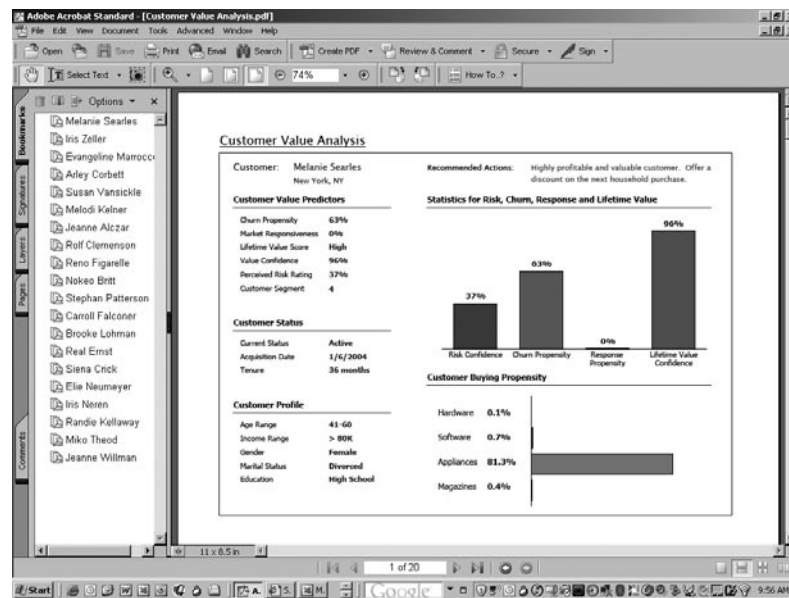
Adobe Acrobat Standard - [Customer Value Analysis.pdf]

File Edit View Document Tools Advanced Window Help

Open Print Email Search Create PDF Review & Comment Secure Sign

Select Text 74% How To...?

Options

Bookmarks Signatures Layers Pages Comments

Melanie Searles
Iris Zeller
Evangeline Marrocc
Arley Corbett
Susan Vansickle
Melodi Kelner
Jeanne Alczar
Rolf Clemenson
Reno Figarelle
Nokeo Britt
Stephan Patterson
Carroll Falconer
Brooke Lohman
Real Ernst
Siena Crick
Elie Neumeyer
Iris Neren
Randie Kellaway
Miko Theod
Jeanne Willman

Customer Value Analysis

Customer: Melanie Searles
New York, NY

Recommended Actions: Highly profitable and valuable customer. Offer a discount on the next household purchase.

Customer Value Predictors

| | |
|---|---|
| Churn Propensity | 63% |
| Market Responsiveness | 0% |
| Lifetime Value Score | High |
| Value Confidence | 96% |
| Perceived Risk Rating | 37% |
| Customer Segment | 4 |

Statistics for Risk, Churn, Response and Lifetime Value

37% 63% 0% 96%

Risk Confidence Churn Propensity Response Propensity Lifetime Value Confidence

Customer Status

| | |
|---|---|
| Current Status | Active |
| Acquisition Date | 1/6/2004 |
| Tenure | 36 months |

Customer Buying Propensity

Hardware 0.1%
Software 0.7%
Appliances 81.3%
Magazines 0.4%

Customer Profile

| | |
|---|---|
| Age Range | 41-60 |
| Income Range | > 80K |
| Gender | Female |
| Marital Status | Divorced |
| Education | High School |

11 x 8.5 in

1 of 20

Start Google 9:56 AM